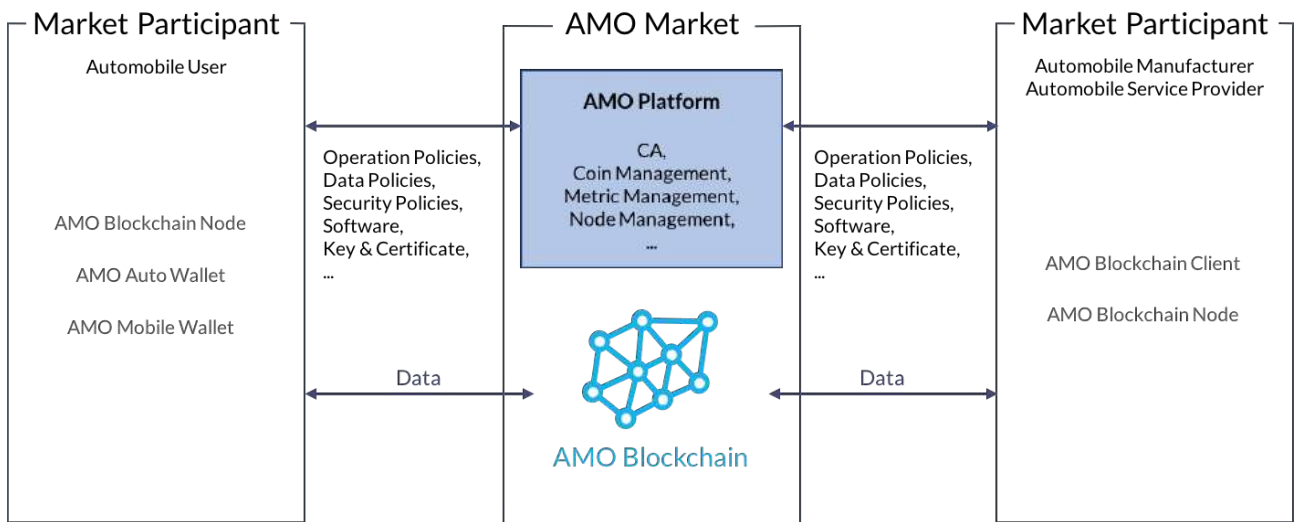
Market Participant

Automobile User

AMO Blockchain Node

AMO Auto Wallet

AMO Mobile Wallet

Operation Policies,
Data Policies,
Security Policies,
Software,
Key & Certificate,
...

Data

AMO Market

AMO Platform

CA,
Coin Management,
Metric Management,
Node Management,
...

AMO Blockchain

Operation Policies,
Data Policies,
Security Policies,
Software,
Key & Certificate,
...

Data

Market Participant

Automobile Manufacturer
Automobile Service Provider

AMO Blockchain Client

AMO Blockchain Node